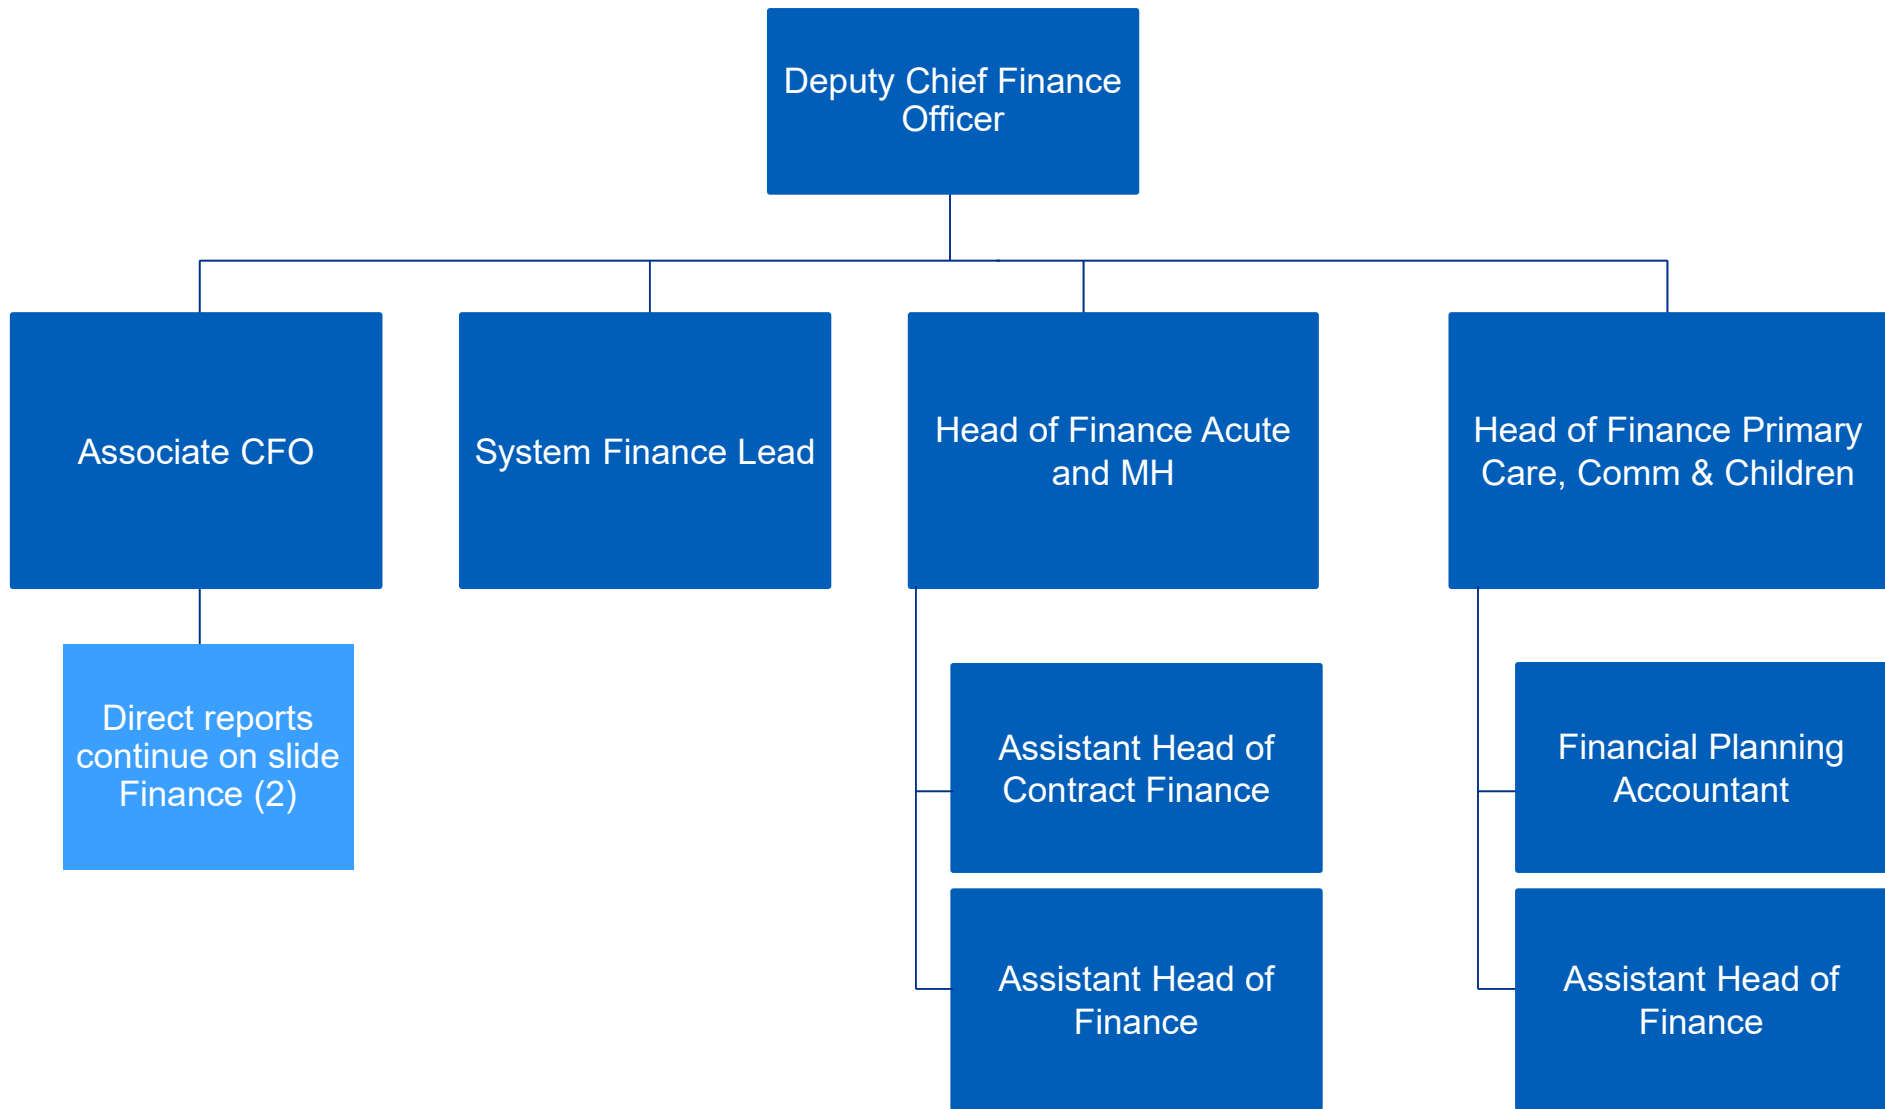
Deputy Chief Finance Officer

Associate CFO

System Finance Lead

Head of Finance Acute and MH

Head of Finance Primary Care, Comm & Children

Direct reports continue on slide Finance (2)

Assistant Head of Contract Finance

Assistant Head of Finance

Financial Planning Accountant

Assistant Head of Finance